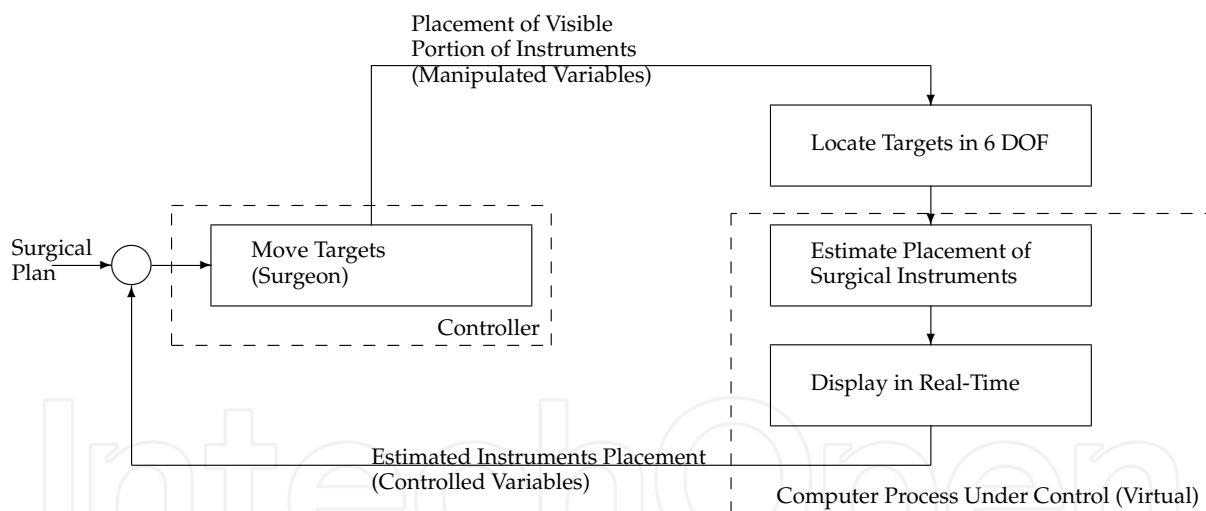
Placement of Visible Portion of Instruments (Manipulated Variables)

Locate Targets in 6 DOF

Surgical Plan

Move Targets (Surgeon)

Controller

Estimate Placement of Surgical Instruments

Display in Real-Time

Estimated Instruments Placement (Controlled Variables)

Computer Process Under Control (Virtual)

IntechOpen